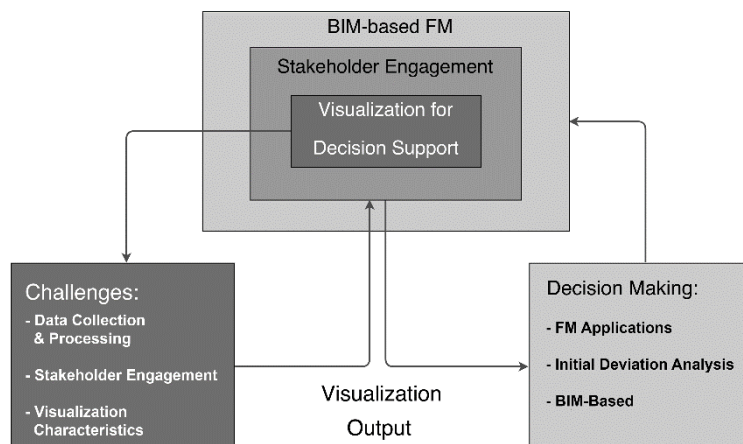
BIM-based FM

Stakeholder Engagement

Visualization for Decision Support

Challenges:
- Data Collection & Processing
- Stakeholder Engagement
- Visualization Characteristics

Visualization Output

Decision Making:
- FM Applications
- Initial Deviation Analysis
- BIM-Based